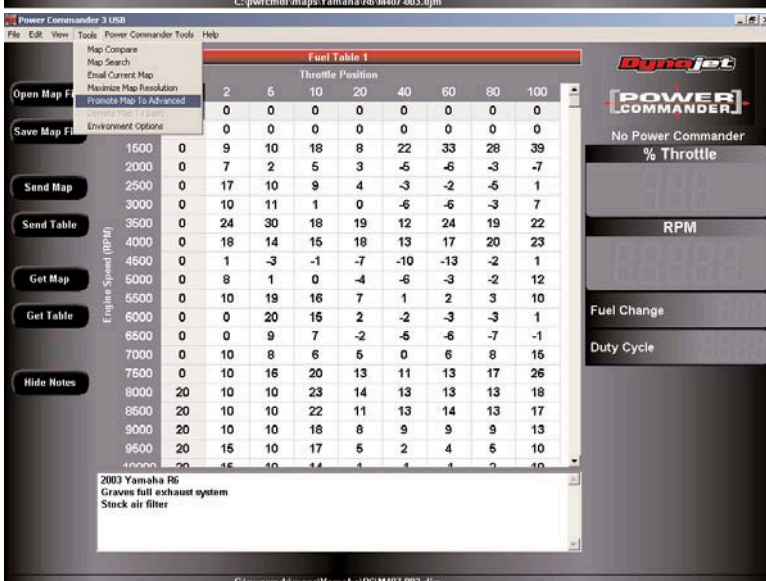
C:\pwrcmdr\maps\Yamaha\R6\M407-003.djm

Power Commander 3 USB

File Edit View Tools Power Commander Tools Help

Map Compare
Map Search
Email Current Map
Maximize Map Resolution
Promote Map To Advanced
Demote Map To Basic
Environment Options

Open Map Fi
Save Map Fi
Send Map
Send Table
Get Map
Get Table
Hide Notes

Fuel Table 1
Throttle Position

Engine Speed (RPM)

| | | 2 | 5 | 10 | 20 | 40 | 60 | 80 | 100 |
|---|---|---|---|---|---|---|---|---|---|
| | | 0 | 0 | 0 | 0 | 0 | 0 | 0 | 0 |
| | 0 | 0 | 0 | 0 | 0 | 0 | 0 | 0 | 0 |
| 1500 | 0 | 9 | 10 | 18 | 8 | 22 | 33 | 28 | 39 |
| 2000 | 0 | 7 | 2 | 5 | 3 | -5 | -6 | -3 | -7 |
| 2500 | 0 | 17 | 10 | 9 | 4 | -3 | -2 | -5 | 1 |
| 3000 | 0 | 10 | 11 | 1 | 0 | -6 | -6 | -3 | 7 |
| 3500 | 0 | 24 | 30 | 18 | 19 | 12 | 24 | 19 | 22 |
| 4000 | 0 | 18 | 14 | 15 | 18 | 13 | 17 | 20 | 23 |
| 4500 | 0 | 1 | -3 | -1 | -7 | -10 | -13 | -2 | 1 |
| 5000 | 0 | 8 | 1 | 0 | -4 | -6 | -3 | -2 | 12 |
| 5500 | 0 | 10 | 19 | 16 | 7 | 1 | 2 | 3 | 10 |
| 6000 | 0 | 0 | 20 | 16 | 2 | -2 | -3 | -3 | 1 |
| 6500 | 0 | 0 | 9 | 7 | -2 | -5 | -6 | -7 | -1 |
| 7000 | 0 | 10 | 8 | 6 | 5 | 0 | 6 | 8 | 15 |
| 7500 | 0 | 10 | 16 | 20 | 13 | 11 | 13 | 17 | 26 |
| 8000 | 20 | 10 | 10 | 23 | 14 | 13 | 13 | 13 | 18 |
| 8500 | 20 | 10 | 10 | 22 | 11 | 13 | 14 | 13 | 17 |
| 9000 | 20 | 10 | 10 | 18 | 8 | 9 | 9 | 9 | 13 |
| 9500 | 20 | 15 | 10 | 17 | 5 | 2 | 4 | 5 | 10 |
| 10000 | 20 | 15 | 10 | 14 | 4 | 4 | 4 | 2 | 10 |

2003 Yamaha R6
Graves full exhaust system
Stock air filter

Dynojet
POWER COMMANDER
No Power Commander
% Throttle
RPM
Fuel Change
Duty Cycle

C:\pwrcmdr\maps\Yamaha\R6\M407-003.djm